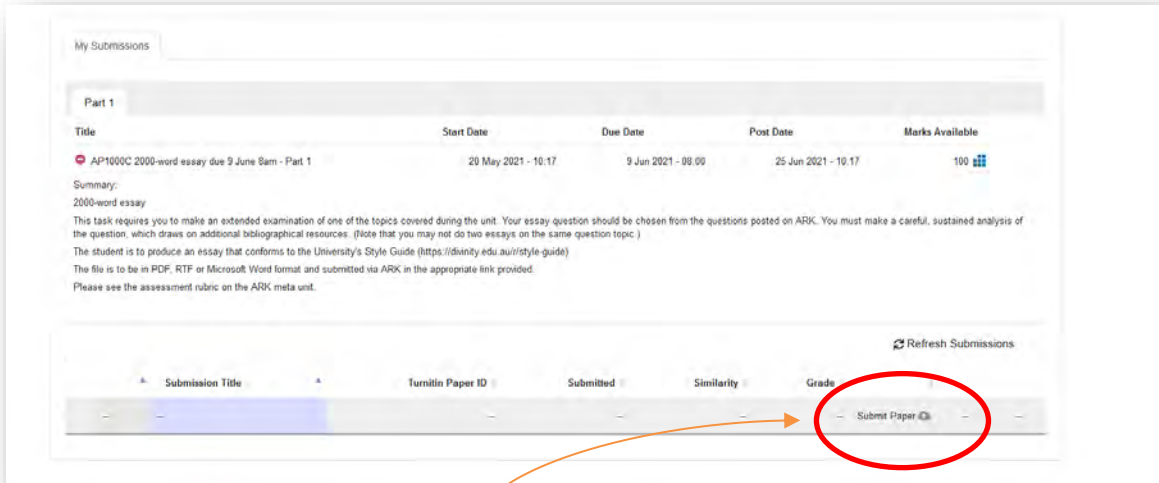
My Submissions

Part 1

| Title | Start Date | Due Date | Post Date | Marks Available |
|---|---|---|---|---|
| AP1000C 2000-word essay due 9 June 8am - Part 1 | 20 May 2021 - 10:17 | 9 Jun 2021 - 08:00 | 25 Jun 2021 - 10:17 | 100 |

Summary:

2000-word essay

This task requires you to make an extended examination of one of the topics covered during the unit. Your essay question should be chosen from the questions posted on ARK. You must make a careful, sustained analysis of the question, which draws on additional bibliographical resources. (Note that you may not do two essays on the same question topic.)

The student is to produce an essay that conforms to the University's Style Guide (https://divinity.edu.au/r/style-guide)

The file is to be in PDF, RTF or Microsoft Word format and submitted via ARK in the appropriate link provided.

Please see the assessment rubric on the ARK meta unit.

Refresh Submissions

| | Submission Title | Turnitin Paper ID | Submitted | Similarity | Grade | | | |
|---|---|---|---|---|---|---|---|---|
| – | – | – | – | – | – | Submit Paper | – | – |